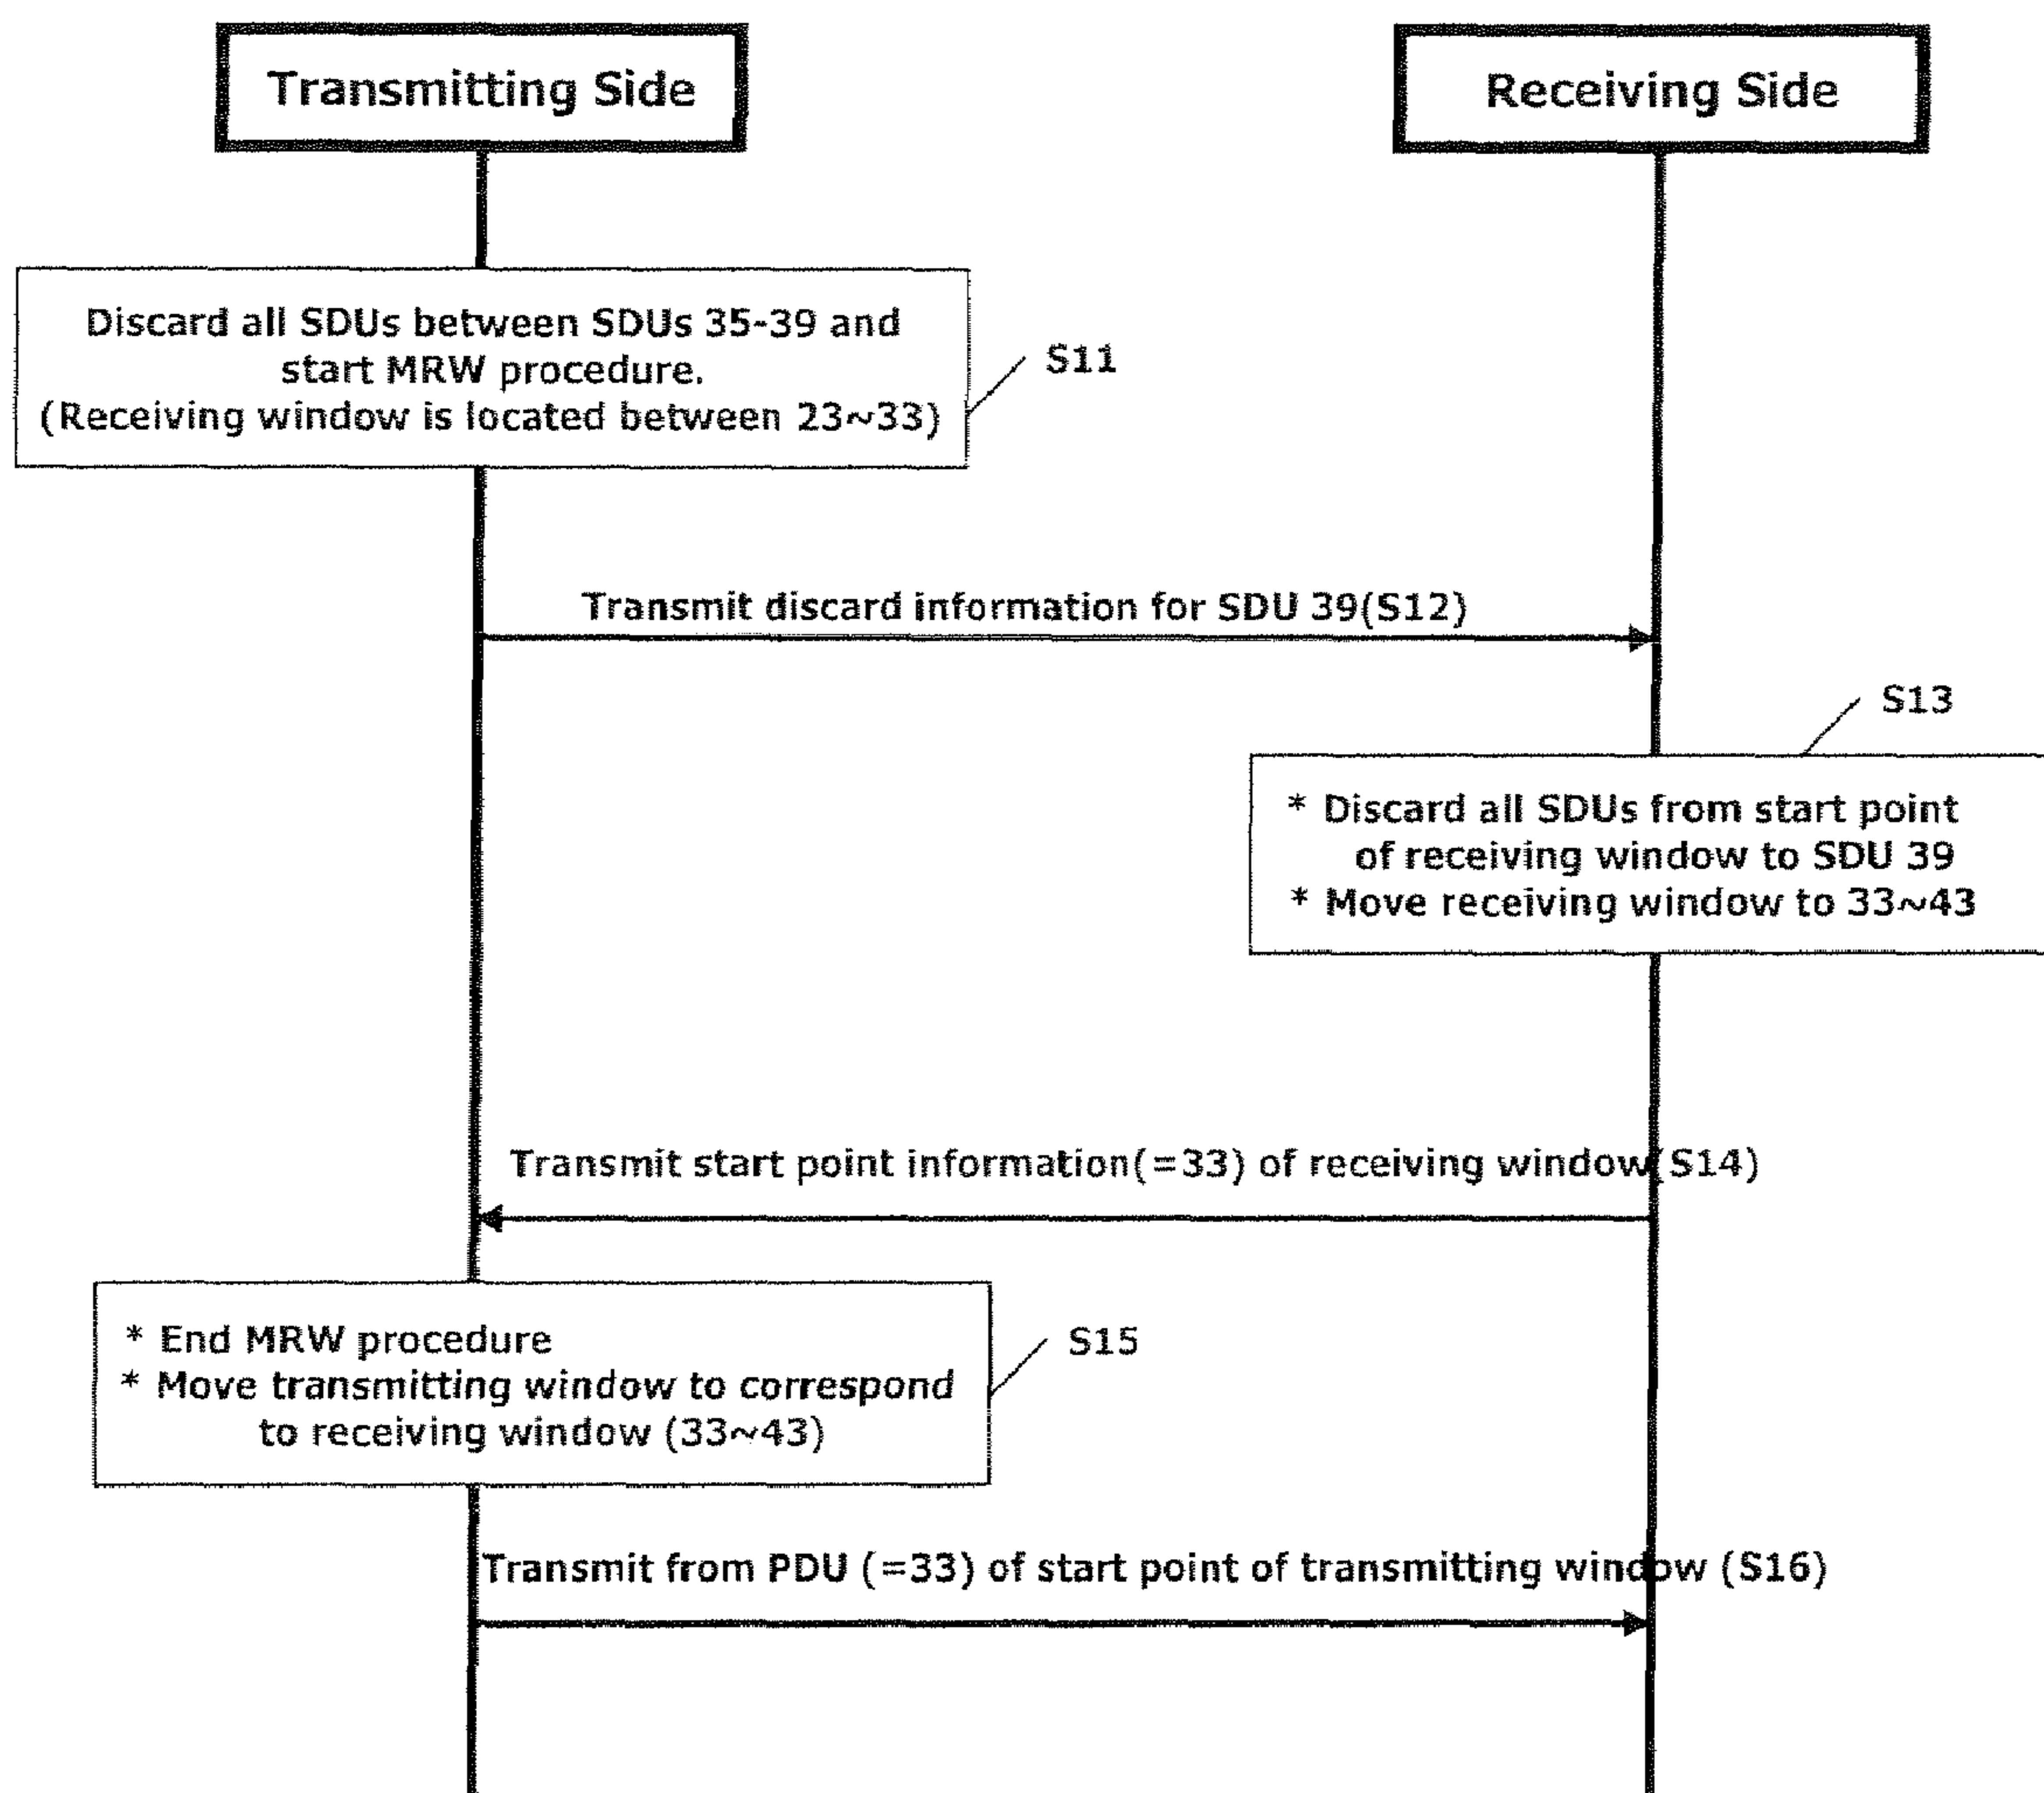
Transmitting Side

Receiving Side

Discard all SDUs between SDUs 35-39 and start MRW procedure. (Receiving window is located between 23~33)

S11

Transmit discard information for SDU 39(S12)

S13

* Discard all SDUs from start point of receiving window to SDU 39
* Move receiving window to 33~43

Transmit start point information(=33) of receiving window(S14)

* End MRW procedure
* Move transmitting window to correspond to receiving window (33~43)

S15

Transmit from PDU (=33) of start point of transmitting window (S16)